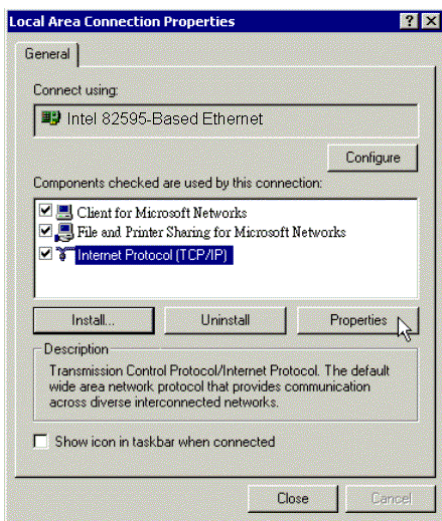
Local Area Connection Properties

? X

General

Connect using:

Intel 82595-Based Ethernet

Configure

Components checked are used by this connection:

Client for Microsoft Networks
File and Printer Sharing for Microsoft Networks
Internet Protocol (TCP/IP)

Install...

Uninstall

Properties

Description

Transmission Control Protocol/Internet Protocol. The default wide area network protocol that provides communication across diverse interconnected networks.

Show icon in taskbar when connected

Close

Cancel